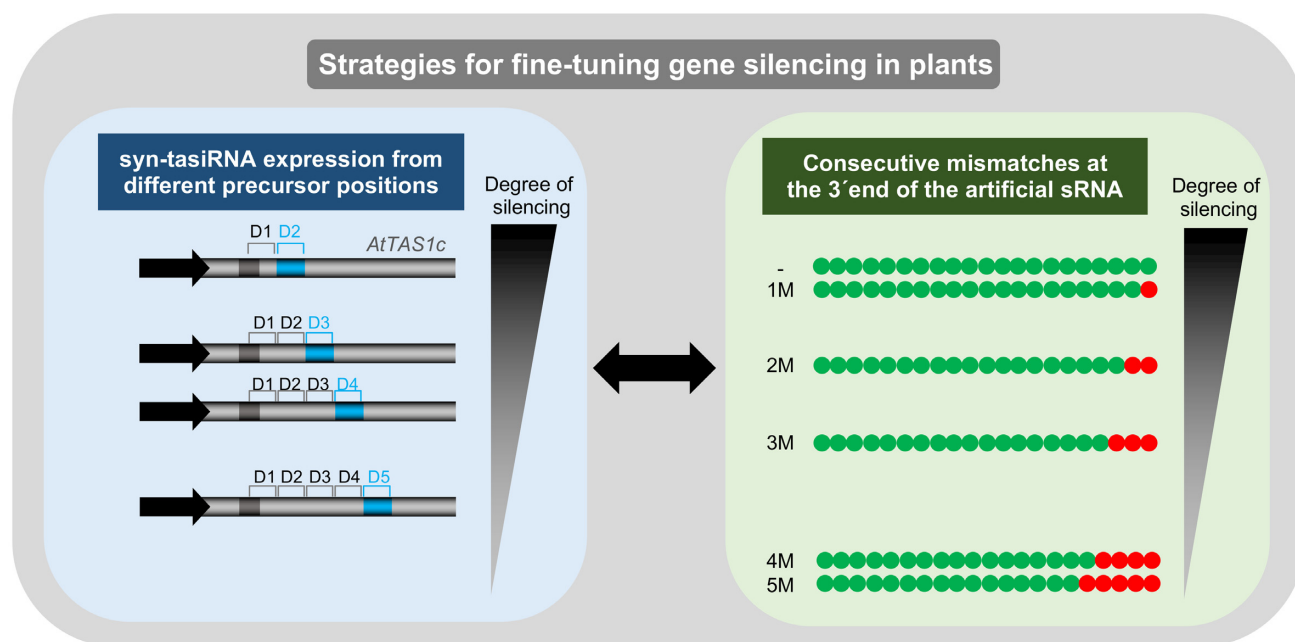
Strategies for fine-tuning gene silencing in plants

syn-tasiRNA expression from different precursor positions

Degree of silencing

D1 D2

AtTAS1c

D1 D2 D3

D1 D2 D3 D4

D1 D2 D3 D4 D5

Consecutive mismatches at the 3´end of the artificial sRNA

Degree of silencing

-

1M

2M

3M

4M

5M